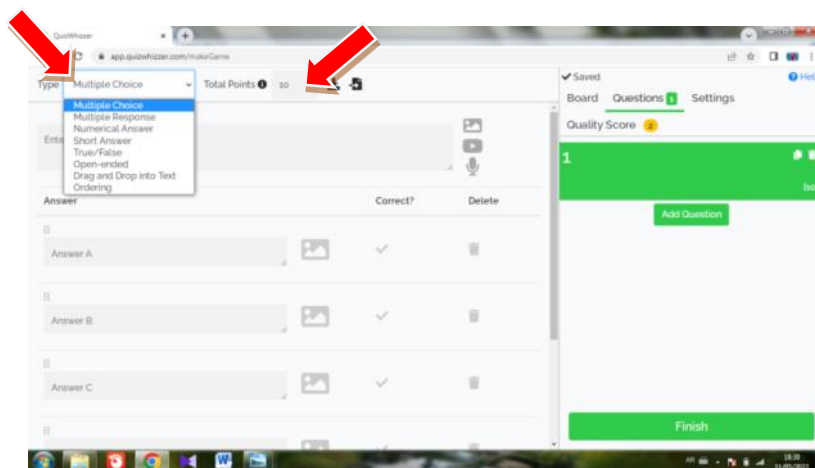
QuizWhizzer
app.quizwhizzer.com/makeGame

Type Multiple Choice Total Points 10

Multiple Choice
Multiple Response
Numerical Answer
Short Answer
True/False
Open-ended
Drag and Drop into Text
Ordering

Ente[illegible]

| Answer | Correct? | Delete |
|---|---|---|
| Answer A | | |
| Answer B | | |
| Answer C | | |

✔ Saved
Board Questions 1 Settings
Quality Score 2

1

Add Question

Finish

18:30